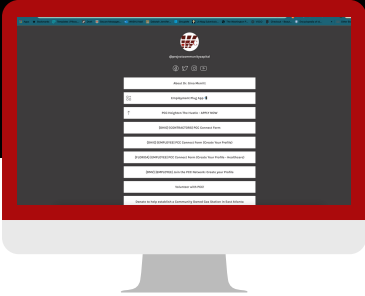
@employconnectmidtowndriver

About Us - Elevate Resumes

Employment Plug App

PDC Neighbor Pro Tutors - APPLY NOW

[BASE] CONTRACTORS PDC Connect Form

[BASE] EMPLOYERS PDC Connect Form (Create Your Profile)

[FUNDING] EMPLOYERS PDC Connect Form (Create Your Profile - Dashboard)

[BASE] EMPLOYERS Join the PDC Network: Create your Profile

Donated with PDC

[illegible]